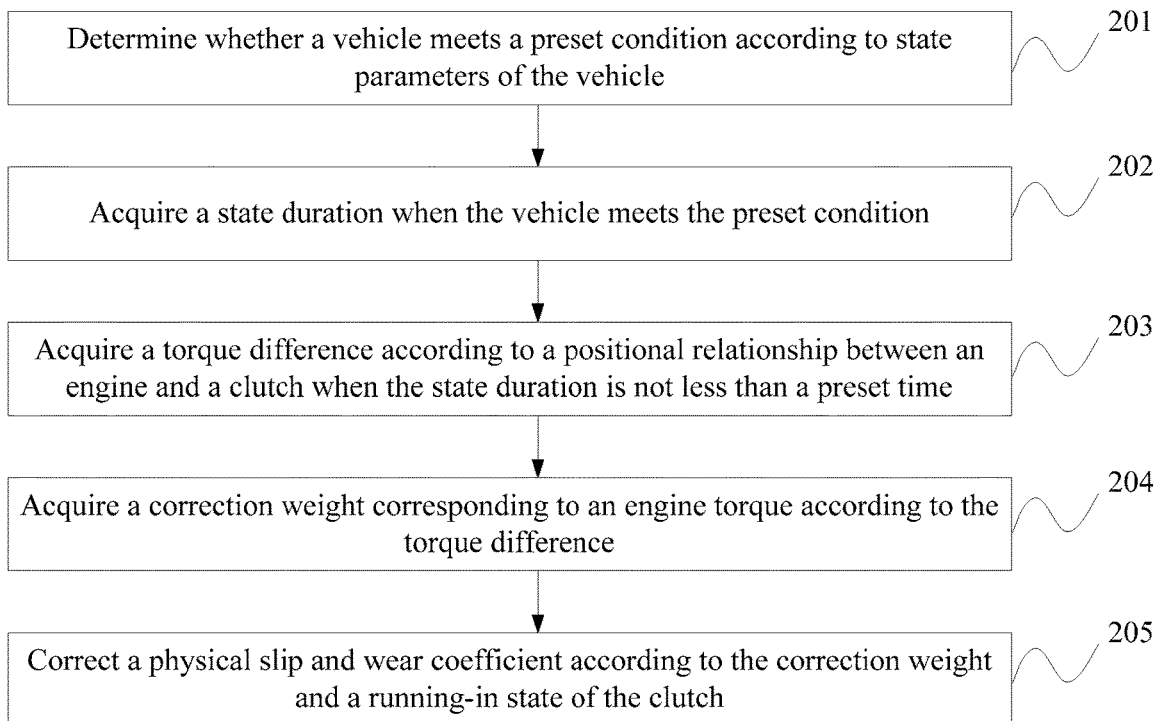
Determine whether a vehicle meets a preset condition according to state parameters of the vehicle

201

Acquire a state duration when the vehicle meets the preset condition

202

Acquire a torque difference according to a positional relationship between an engine and a clutch when the state duration is not less than a preset time

203

Acquire a correction weight corresponding to an engine torque according to the torque difference

204

Correct a physical slip and wear coefficient according to the correction weight and a running-in state of the clutch

205